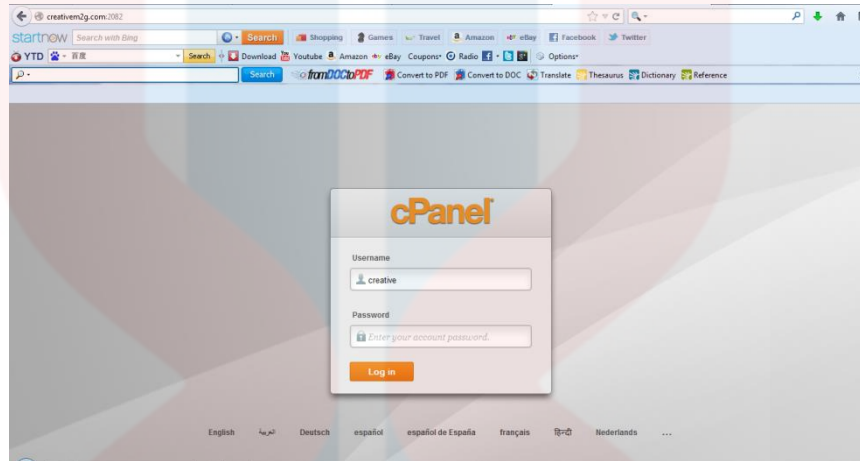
creativem2g.com:2082

startnow Search with Bing Search Shopping Games Travel Amazon eBay Facebook Twitter

YTD 百度 Search Download Youtube Amazon eBay Coupons Radio Options

Search fromDOCtoPDF Convert to PDF Convert to DOC Translate Thesaurus Dictionary Reference

cPanel

Username

creative

Password

Enter your account password.

Log in

English العربية Deutsch español español de España français हिन्दी Nederlands ...